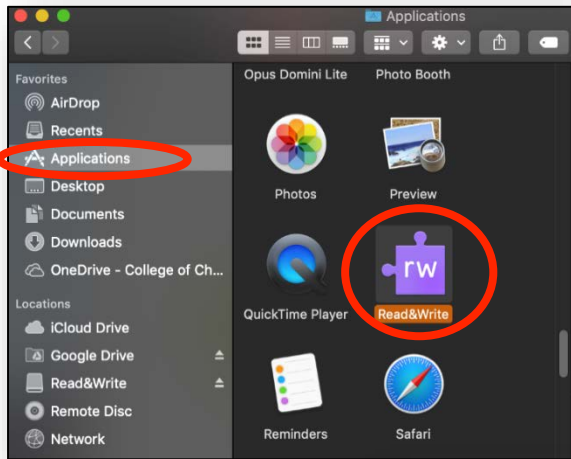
Applications

Favorites
AirDrop
Recents
Applications
Desktop
Documents
Downloads
OneDrive - College of Ch...

Locations
iCloud Drive
Google Drive
Read&Write
Remote Disc
Network

Opus Domini Lite
Photo Booth
Photos
Preview
QuickTime Player
rw
Read&Write
Reminders
Safari